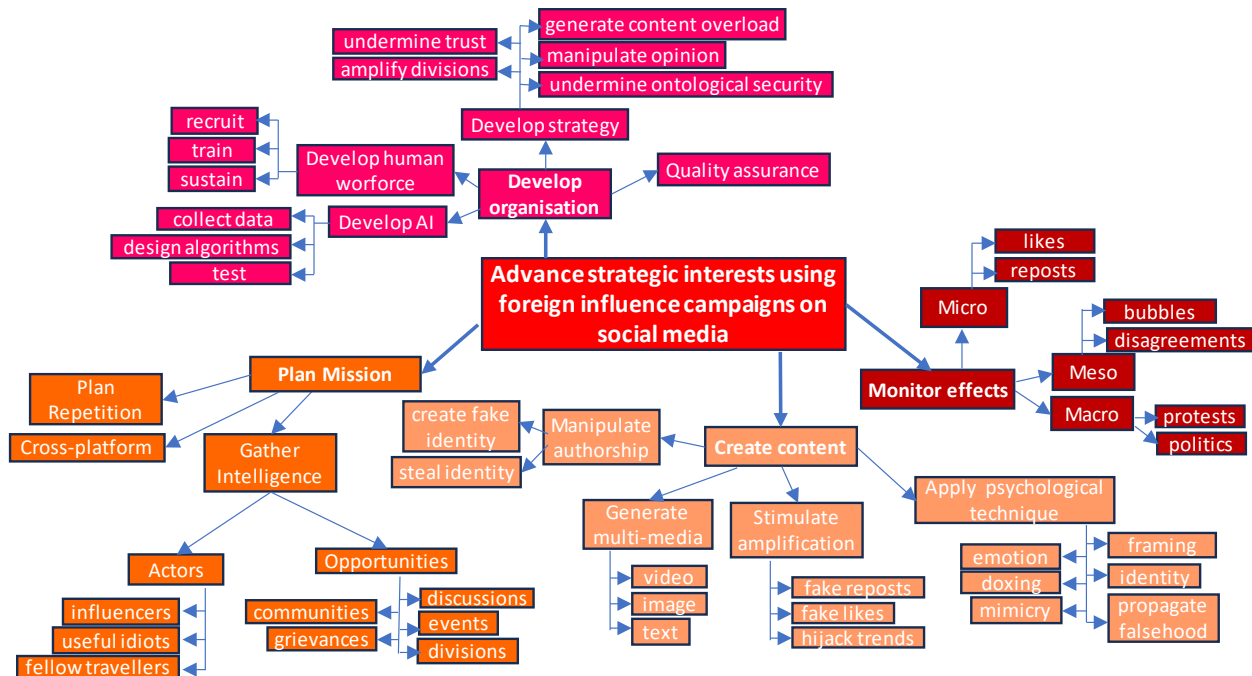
Advance strategic interests using foreign influence campaigns on social media

Develop organisation

Develop strategy

undermine trust

amplify divisions

generate content overload

manipulate opinion

undermine ontological security

Develop human worforce

recruit

train

sustain

Develop AI

collect data

design algorithms

test

Quality assurance

Monitor effects

Micro

likes

reposts

Meso

bubbles

disagreements

Macro

protests

politics

Plan Mission

Plan Repetition

Cross-platform

Gather Intelligence

Actors

influencers

useful idiots

fellow travellers

Opportunities

communities

grievances

discussions

events

divisions

Create content

Manipulate authorship

create fake identity

steal identity

Generate multi-media

video

image

text

Stimulate amplification

fake reposts

fake likes

hijack trends

Apply psychological technique

emotion

doxing

mimicry

framing

identity

propagate falsehood